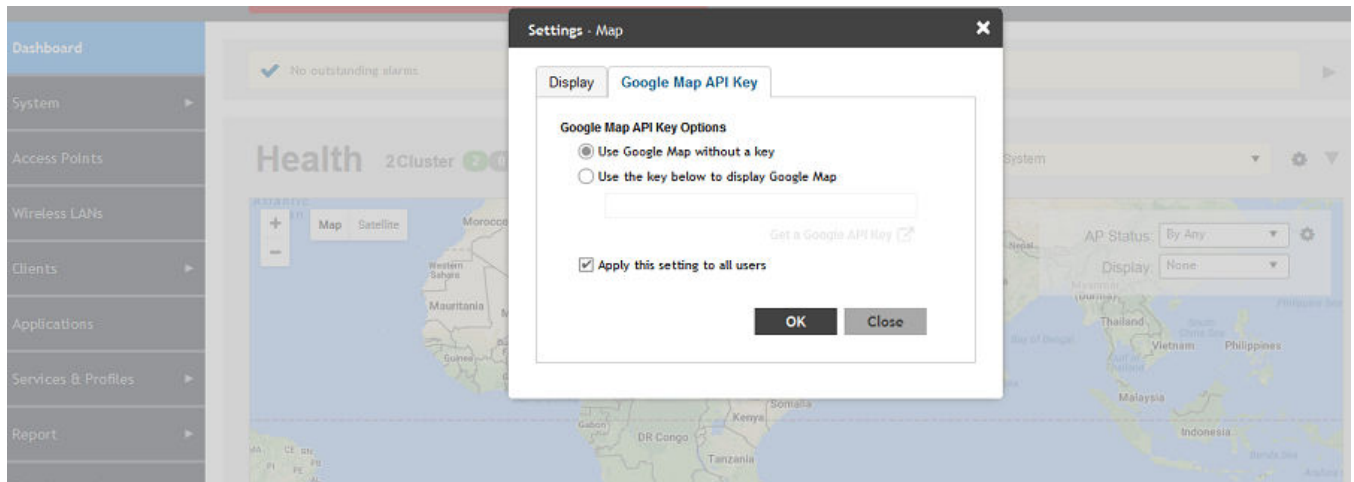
Dashboard
System
Access Points
Wireless LANs
Clients
Applications
Services & Profiles
Report

No outstanding alarms

Health 2Cluster

System

Map Satellite
+
−

Morocco
Western Sahara
Mauritania
Guinea
Gabon
DR Congo
Kenya
Somalia
Tanzania
Nepal
Myanmar (Burma)
Thailand
Vietnam
Philippines
Malaysia
Indonesia

AP Status: By Any
Display: None

Settings - Map

Display
Google Map API Key

Google Map API Key Options
Use Google Map without a key
Use the key below to display Google Map

Get a Google API Key

Apply this setting to all users

OK
Close